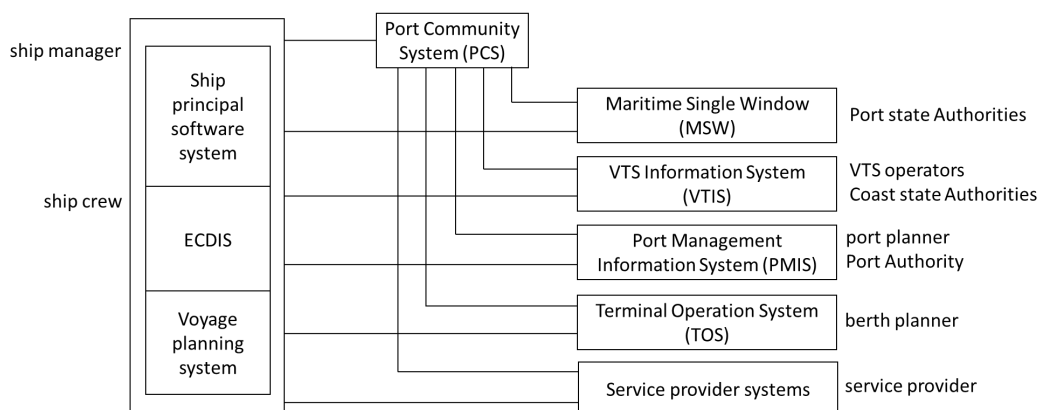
ship manager

Port Community System (PCS)

Ship principal software system

Maritime Single Window (MSW)

Port state Authorities

ship crew

VTS Information System (VTIS)

VTS operators
Coast state Authorities

ECDIS

Port Management Information System (PMIS)

port planner
Port Authority

Voyage planning system

Terminal Operation System (TOS)

berth planner

Service provider systems

service provider